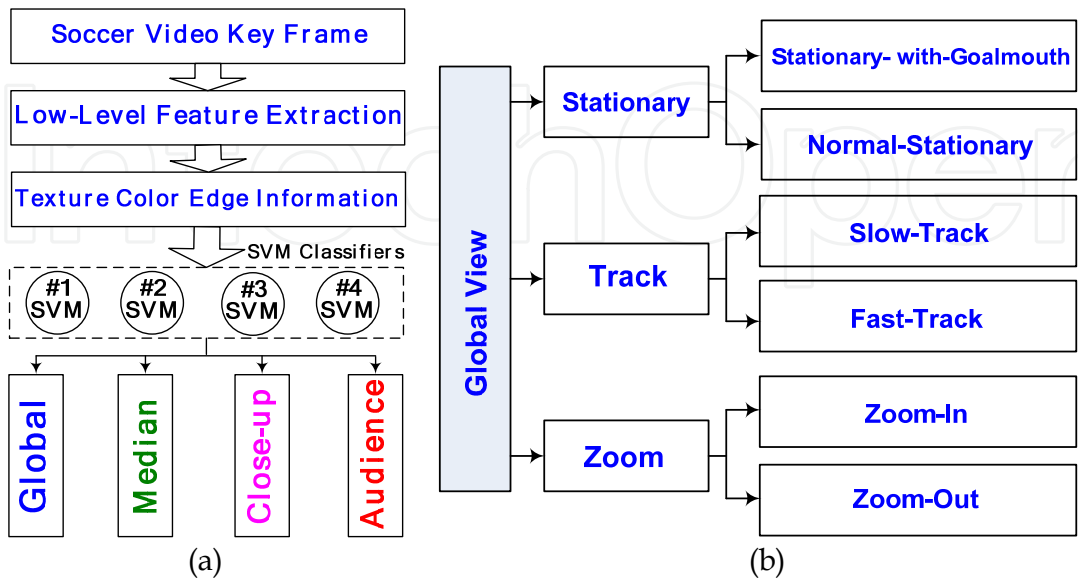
Soccer Video Key Frame

Low-Level Feature Extraction

Texture Color Edge Information

SVM Classifiers

#1 SVM

#2 SVM

#3 SVM

#4 SVM

Global

Median

Close-up

Audience

(a)

Global View

Stationary

Stationary- with-Goalmouth

Normal-Stationary

Track

Slow-Track

Fast-Track

Zoom

Zoom-In

Zoom-Out

(b)